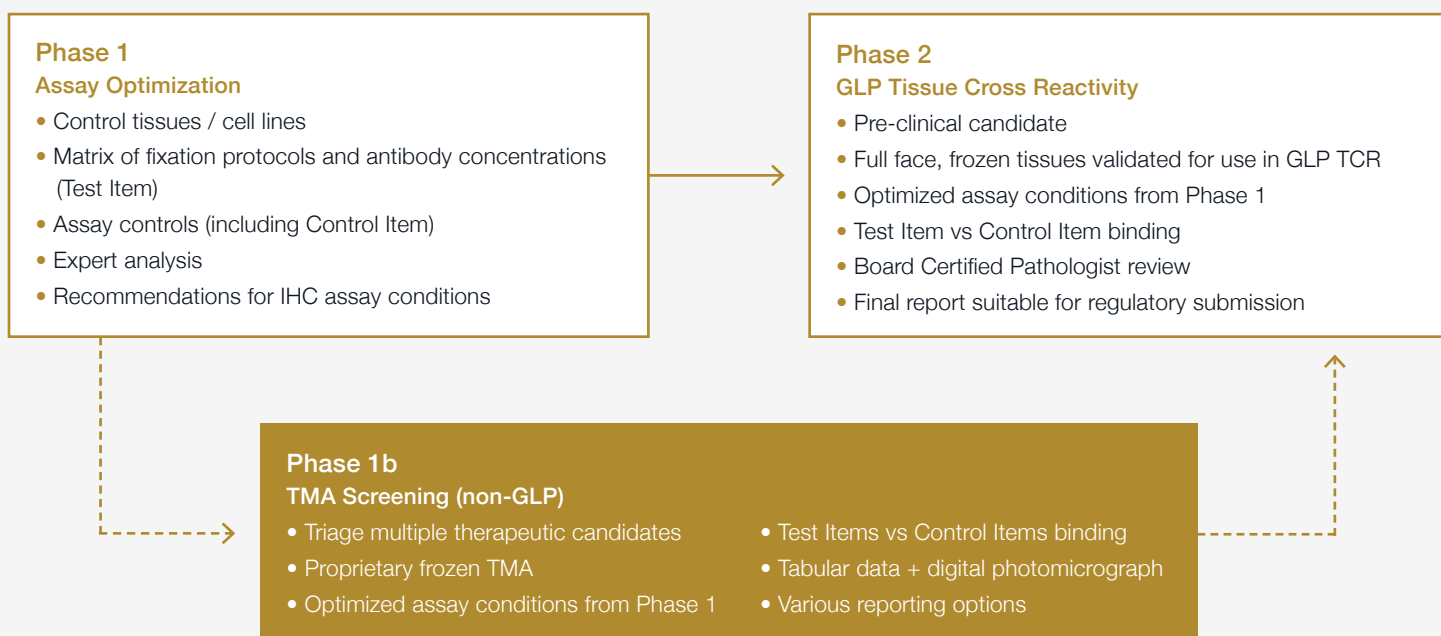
Phase 1
Assay Optimization
• Control tissues / cell lines
• Matrix of fixation protocols and antibody concentrations (Test Item)
• Assay controls (including Control Item)
• Expert analysis
• Recommendations for IHC assay conditions

Phase 2
GLP Tissue Cross Reactivity
• Pre-clinical candidate
• Full face, frozen tissues validated for use in GLP TCR
• Optimized assay conditions from Phase 1
• Test Item vs Control Item binding
• Board Certified Pathologist review
• Final report suitable for regulatory submission

Phase 1b
TMA Screening (non-GLP)
• Triage multiple therapeutic candidates
• Proprietary frozen TMA
• Optimized assay conditions from Phase 1
• Test Items vs Control Items binding
• Tabular data + digital photomicrograph
• Various reporting options